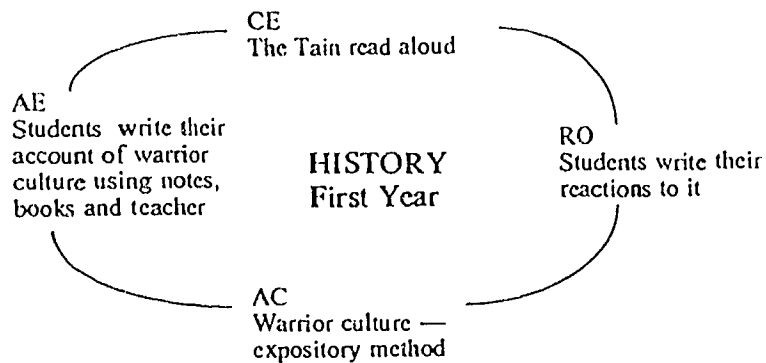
CE
The Tain read aloud

RO
Students write their reactions to it

HISTORY
First Year

AE
Students write their account of warrior culture using notes, books and teacher

AC
Warrior culture — expository method